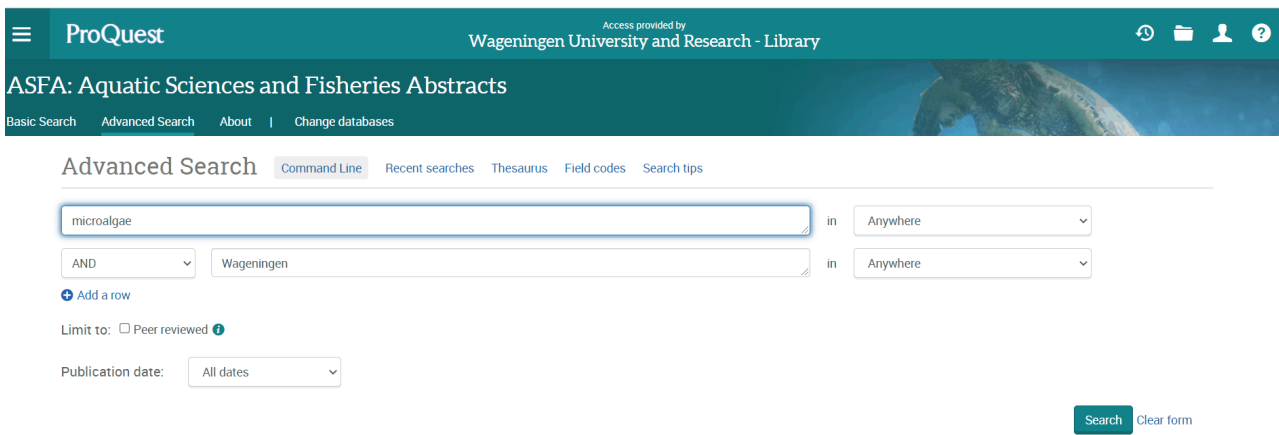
ProQuest

Access provided by
Wageningen University and Research - Library

ASFA: Aquatic Sciences and Fisheries Abstracts

Basic Search Advanced Search About | Change databases

Advanced Search Command Line Recent searches Thesaurus Field codes Search tips

microalgae in Anywhere

AND Wageningen in Anywhere

Add a row

Limit to: Peer reviewed

Publication date: All dates

Search Clear form